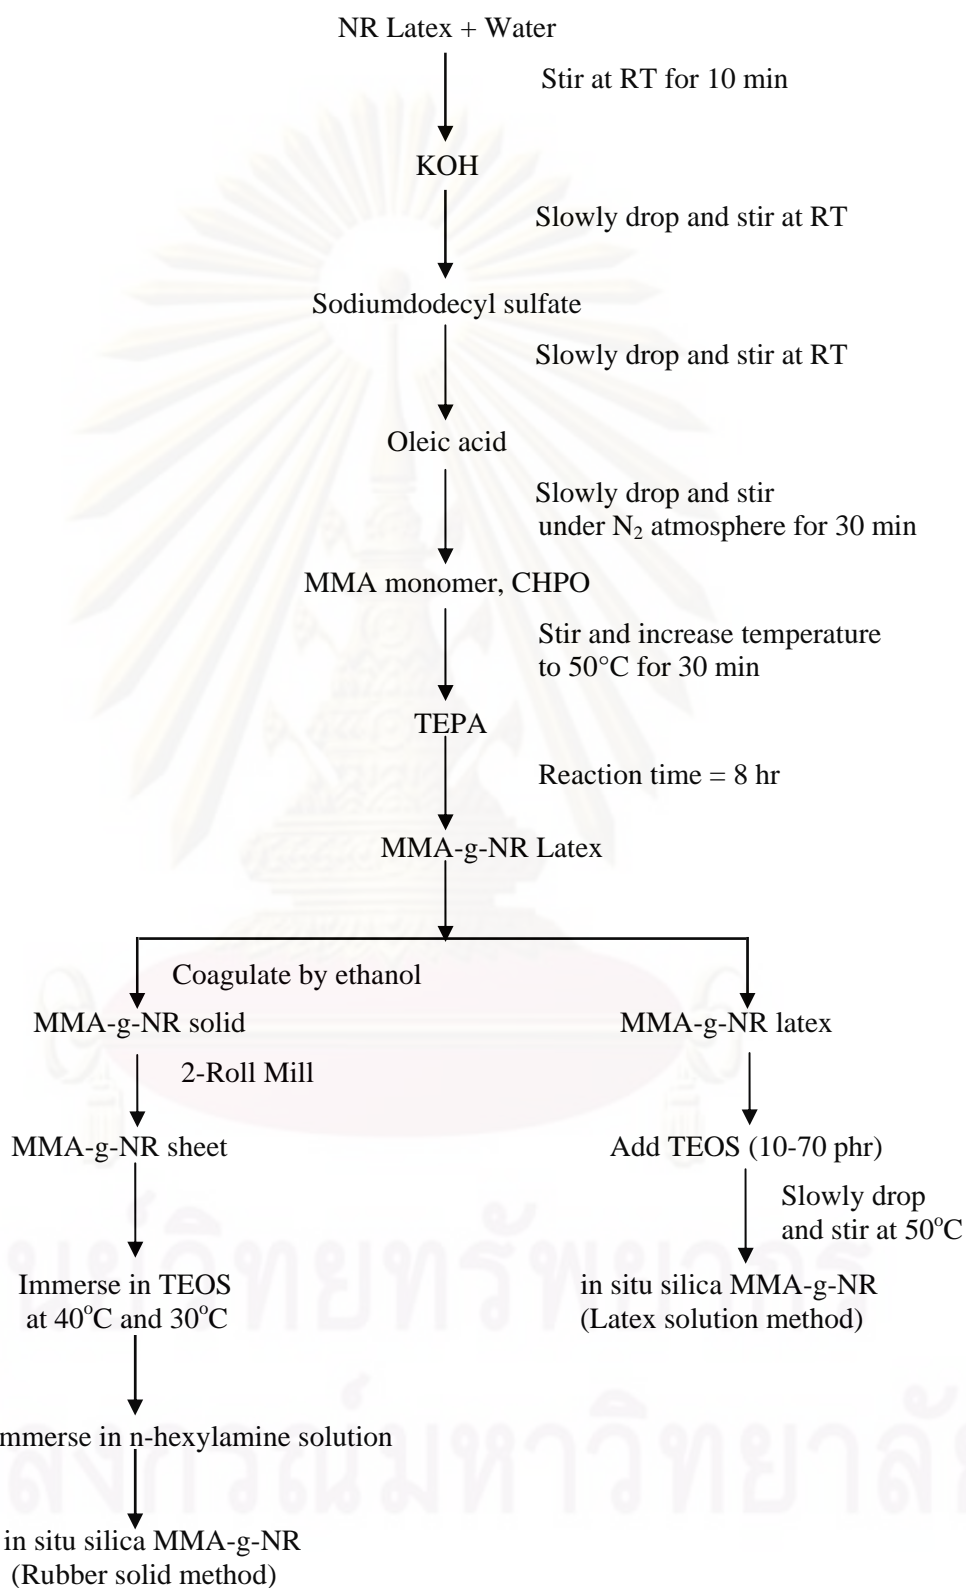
NR Latex + Water

Stir at RT for 10 min

KOH

Slowly drop and stir at RT

Sodiumdodecyl sulfate

Slowly drop and stir at RT

Oleic acid

Slowly drop and stir under $N_2$ atmosphere for 30 min

MMA monomer, CHPO

Stir and increase temperature to 50°C for 30 min

TEPA

Reaction time = 8 hr

MMA-g-NR Latex

Coagulate by ethanol

MMA-g-NR solid

2-Roll Mill

MMA-g-NR sheet

Immerse in TEOS at 40$^o$C and 30$^o$C

mmerse in n-hexylamine solution

in situ silica MMA-g-NR (Rubber solid method)

MMA-g-NR latex

Add TEOS (10-70 phr)

Slowly drop and stir at 50$^o$C

in situ silica MMA-g-NR (Latex solution method)